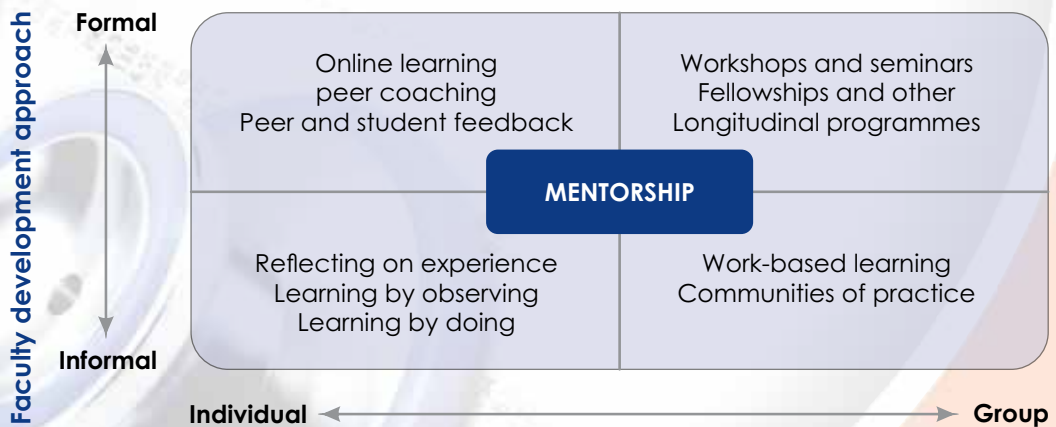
Faculty development approach

Formal

Informal

Online learning
peer coaching
Peer and student feedback

Workshops and seminars
Fellowships and other
Longitudinal programmes

MENTORSHIP

Reflecting on experience
Learning by observing
Learning by doing

Work-based learning
Communities of practice

Individual

Group